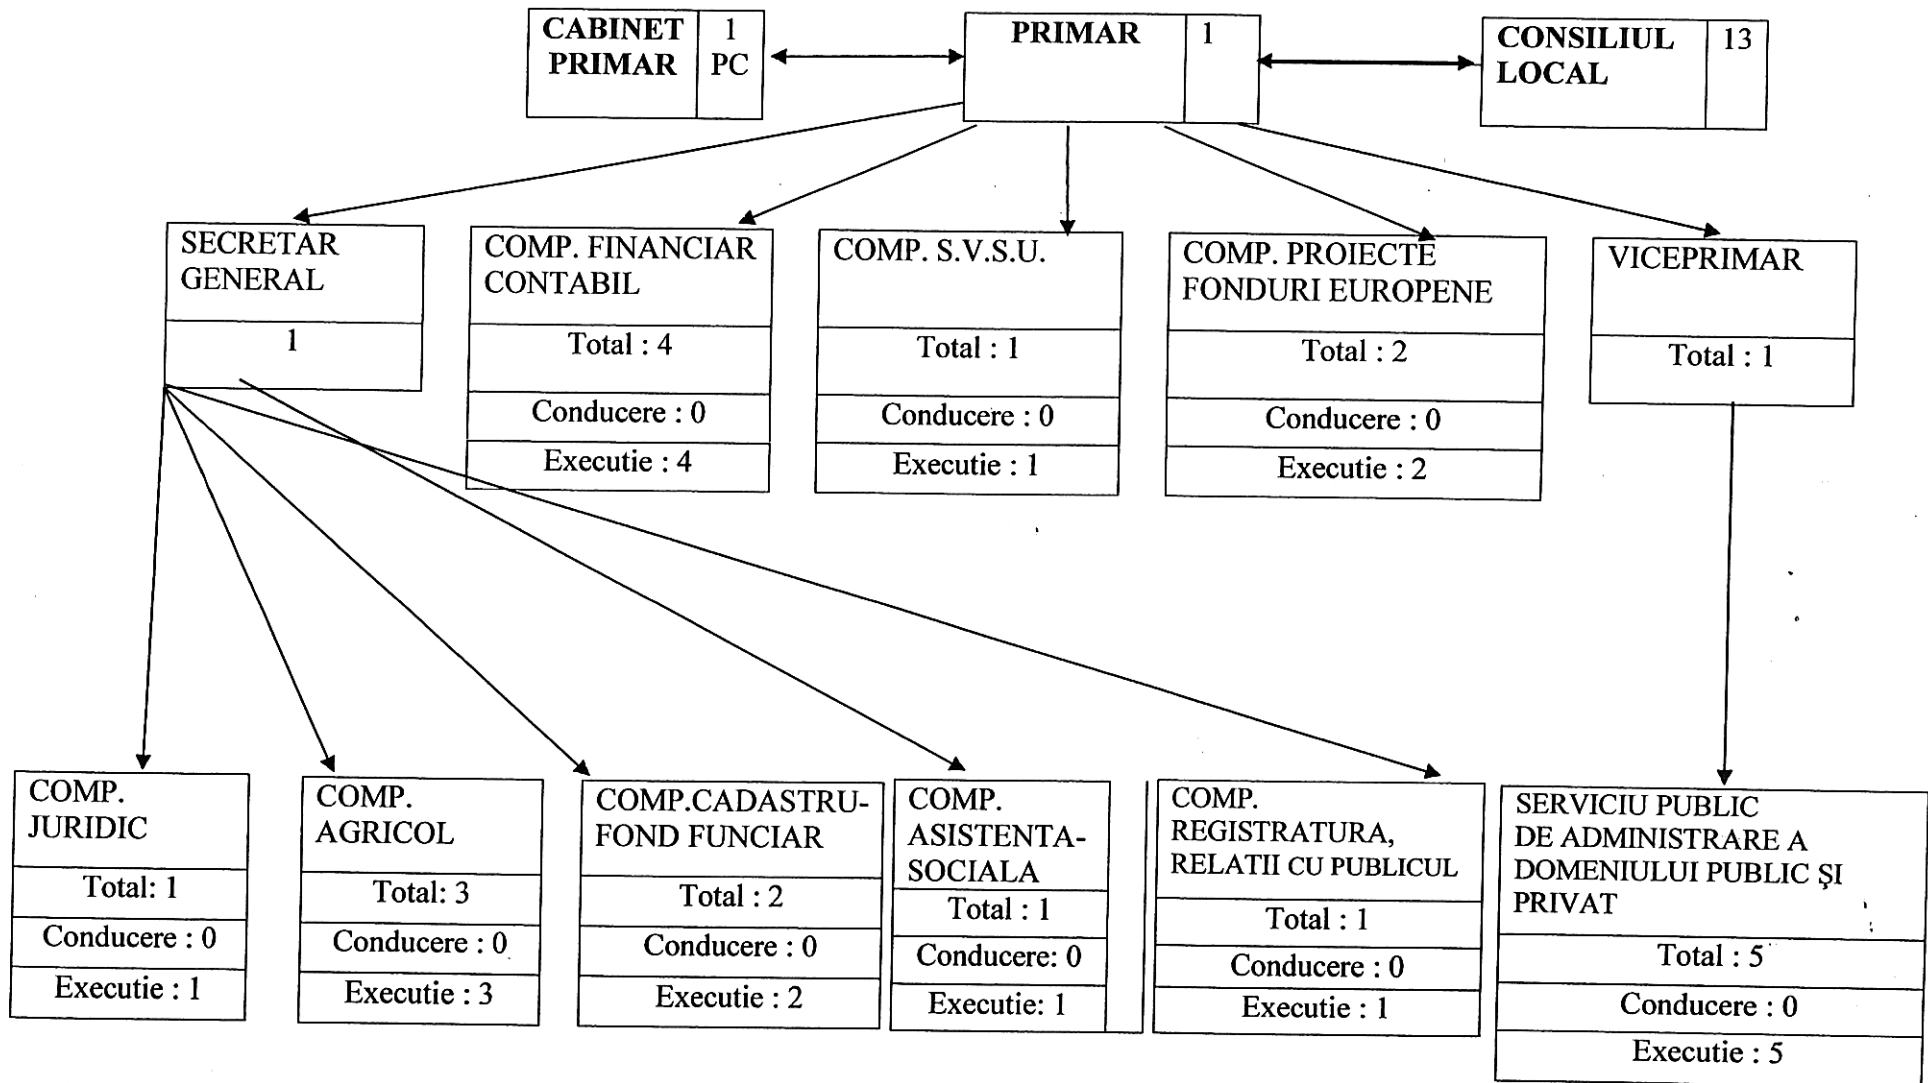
CABINET PRIMAR | 1 PC

PRIMAR | 1

CONSILIUL LOCAL | 13

SECRETAR GENERAL
1

COMP. FINANCIAR CONTABIL
Total : 4
Conducere : 0
Executie : 4

COMP. S.V.S.U.
Total : 1
Conducere : 0
Executie : 1

COMP. PROIECTE FONDURI EUROPENE
Total : 2
Conducere : 0
Executie : 2

VICEPRIMAR
Total : 1

COMP. JURIDIC
Total: 1
Conducere : 0
Executie : 1

COMP. AGRICOL
Total: 3
Conducere : 0
Executie : 3

COMP.CADASTRU-FOND FUNCIAR
Total : 2
Conducere : 0
Executie : 2

COMP. ASISTENTA-SOCIALA
Total : 1
Conducere: 0
Executie: 1

COMP. REGISTRATURA, RELATII CU PUBLICUL
Total : 1
Conducere : 0
Executie : 1

SERVICIU PUBLIC DE ADMINISTRARE A DOMENIULUI PUBLIC ŞI PRIVAT
Total : 5
Conducere : 0
Executie : 5